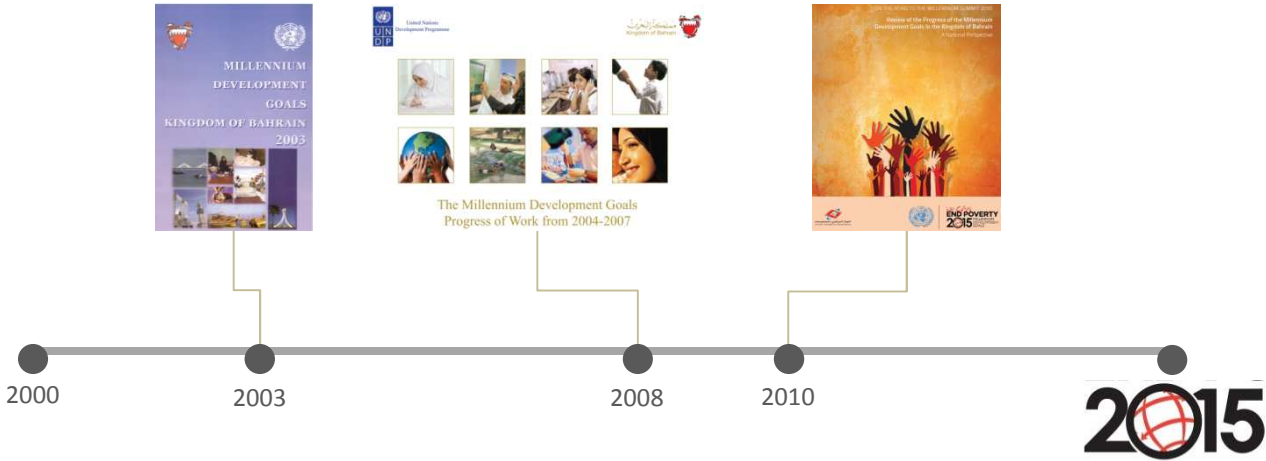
MILLENNIUM DEVELOPMENT GOALS KINGDOM OF BAHRAIN 2003

UNDP United Nations Development Programme

Kingdom of Bahrain

The Millennium Development Goals Progress of Work from 2004-2007

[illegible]

Review of the Progress of the Millennium Development Goals in the Kingdom of Bahrain

A National Perspective

END POVERTY 2015

2000

2003

2008

2010

2015